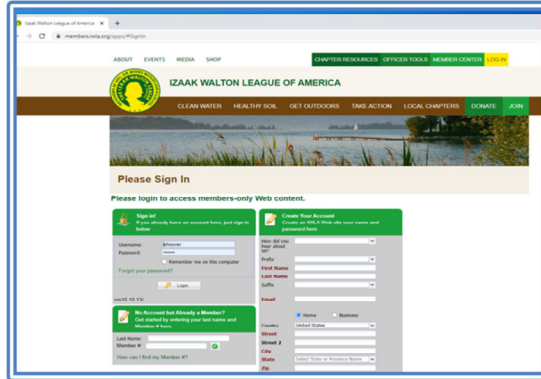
Izaak Walton League of America ×  +

members.iwla.org/apps/#SignIn

ABOUT EVENTS MEDIA SHOP

CHAPTER RESOURCES OFFICER TOOLS MEMBER CENTER LOG IN

IZAAK WALTON LEAGUE OF AMERICA

CLEAN WATER HEALTHY SOIL GET OUTDOORS TAKE ACTION LOCAL CHAPTERS DONATE JOIN

Please Sign In

Please login to access members-only Web content.

Sign In!
If you already have an account here, just sign in below

Username: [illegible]
Password: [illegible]
Remember me on this computer
Forgot your password?
Login

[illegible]

No Account but Already a Member?
Get started by entering your last name and Member # here.

Last Name:
Member #:
How can I find my Member #?

Create Your Account
Create an IWLA Web site user name and password here.

How did you hear about us?
Prefix
First Name
Last Name
Suffix
Email
Home Business
Country United States
Street
Street 2
City
State Select State or Province Name
Zip